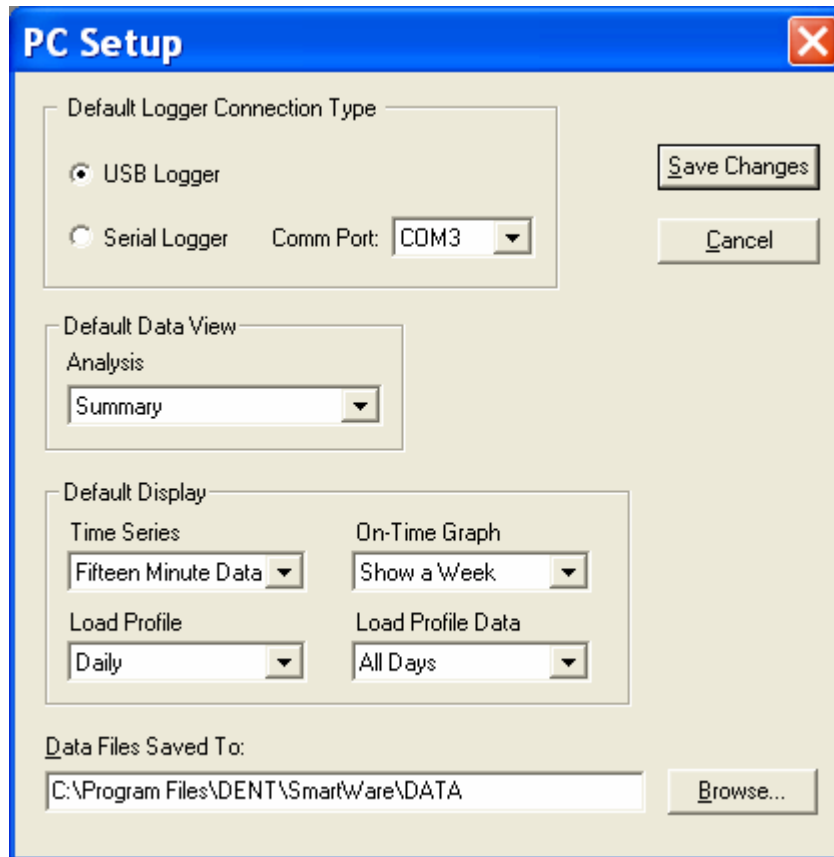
PC Setup

Default Logger Connection Type

USB Logger

Serial Logger Comm Port: COM3

Save Changes

Cancel

Default Data View

Analysis

Summary

Default Display

Time Series

Fifteen Minute Data

On-Time Graph

Show a Week

Load Profile

Daily

Load Profile Data

All Days

Data Files Saved To:

C:\Program Files\DENT\SmartWare\DATA

Browse...